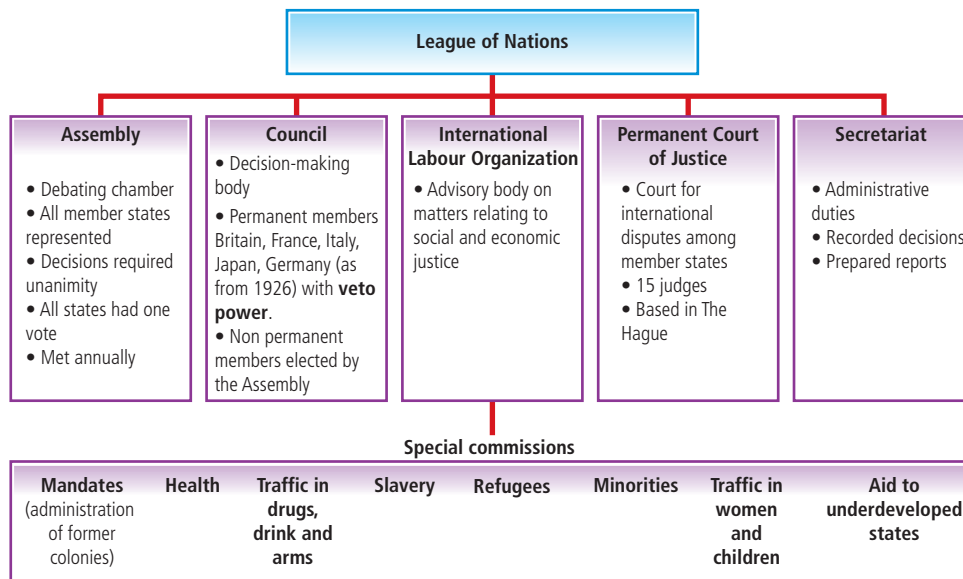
League of Nations

Assembly
• Debating chamber
• All member states represented
• Decisions required unanimity
• All states had one vote
• Met annually

Council
• Decision-making body
• Permanent members Britain, France, Italy, Japan, Germany (as from 1926) with **veto power**.
• Non permanent members elected by the Assembly

International Labour Organization
• Advisory body on matters relating to social and economic justice

Permanent Court of Justice
• Court for international disputes among member states
• 15 judges
• Based in The Hague

Secretariat
• Administrative duties
• Recorded decisions
• Prepared reports

Special commissions

| Mandates (administration of former colonies) | Health | Traffic in drugs, drink and arms | Slavery | Refugees | Minorities | Traffic in women and children | Aid to underdeveloped states |
|---|---|---|---|---|---|---|---|